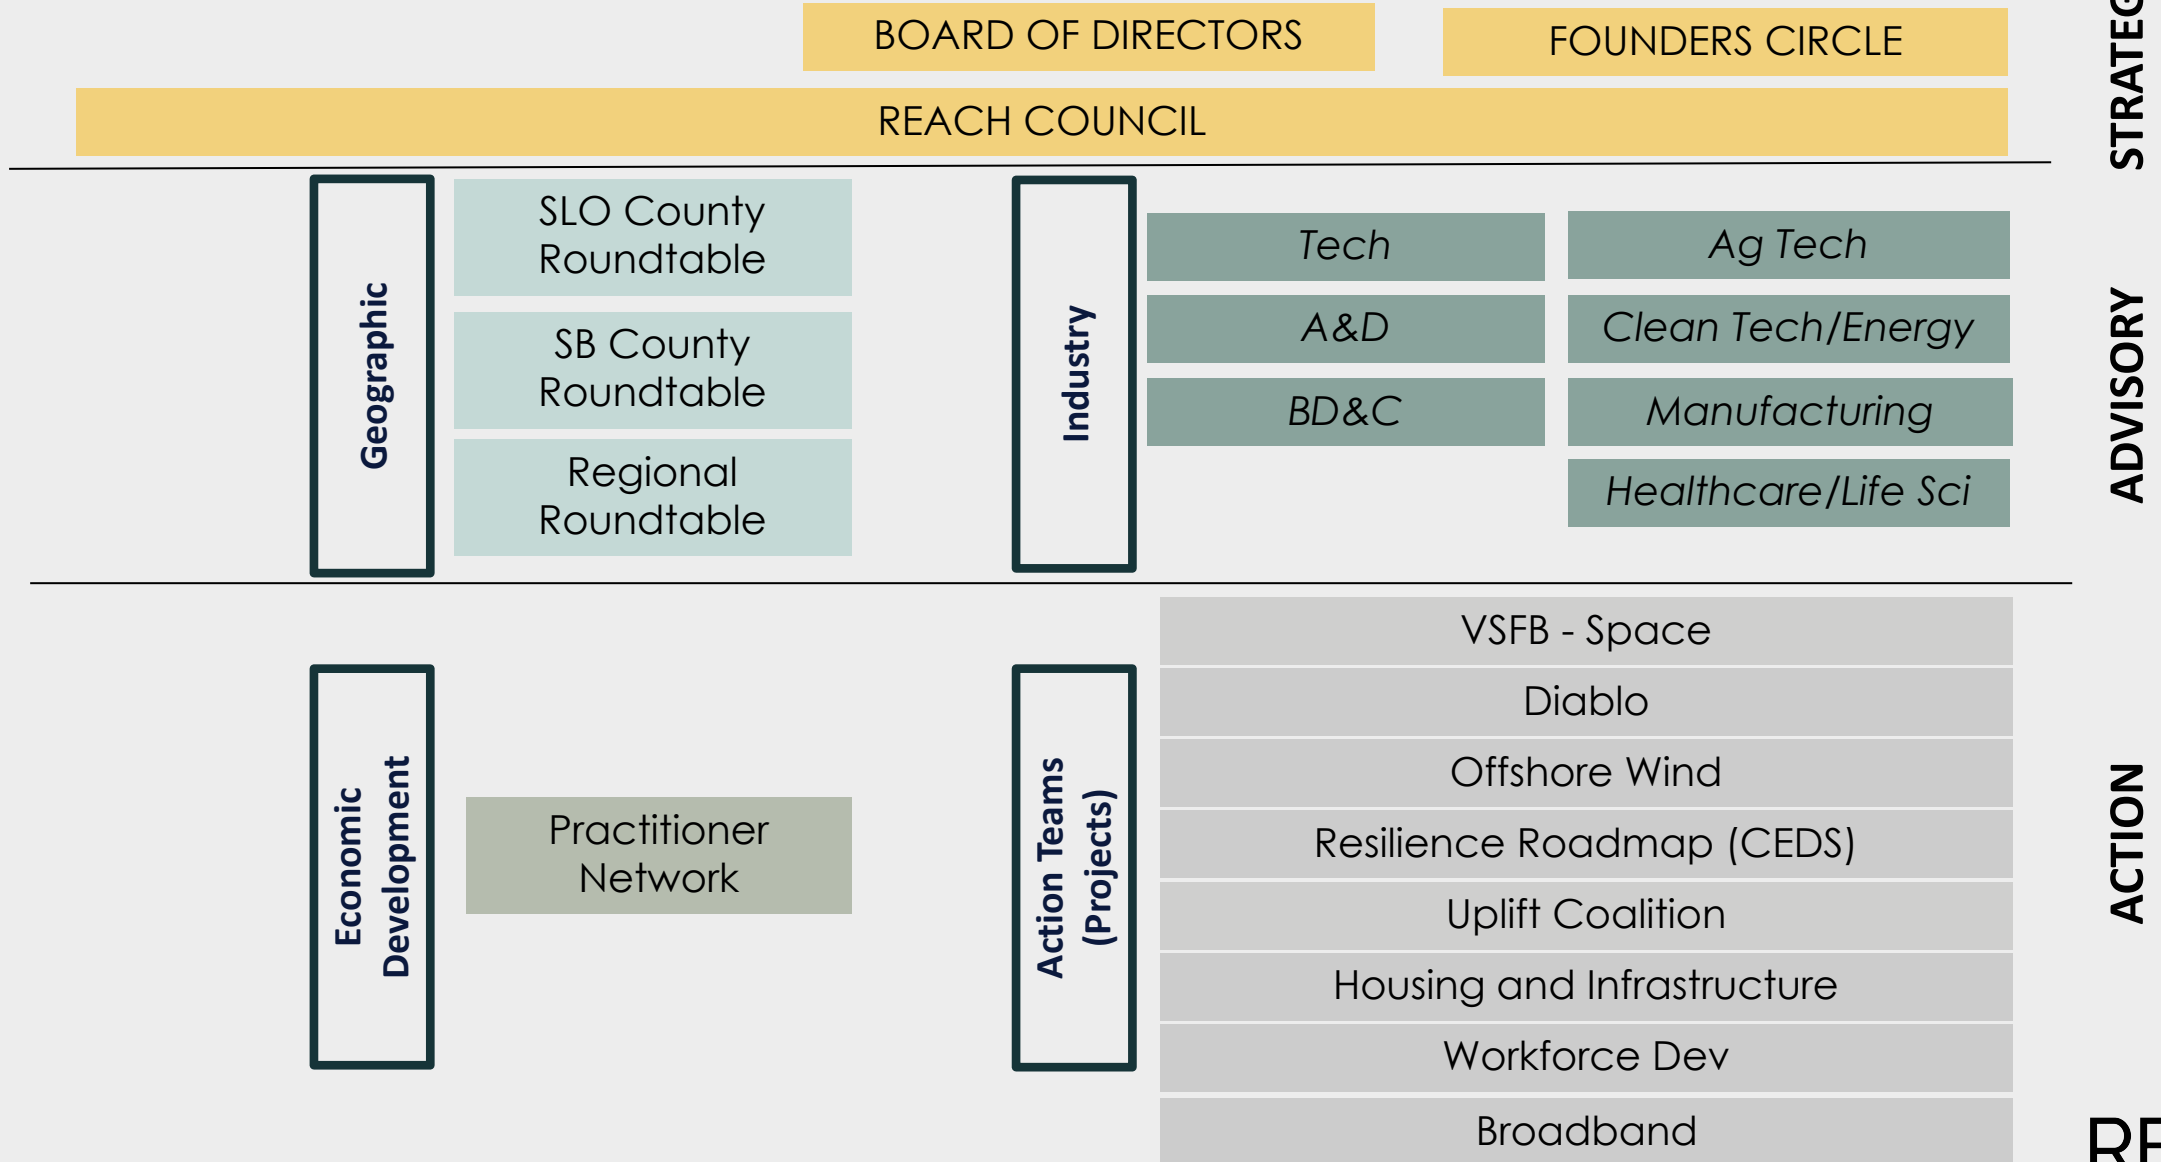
BOARD OF DIRECTORS

FOUNDERS CIRCLE

REACH COUNCIL

STRATEG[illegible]

Geographic

SLO County Roundtable

SB County Roundtable

Regional Roundtable

Industry

Tech

A&D

BD&C

Ag Tech

Clean Tech/Energy

Manufacturing

Healthcare/Life Sci

ADVISORY

Economic Development

Practitioner Network

Action Teams (Projects)

VSFB - Space

Diablo

Offshore Wind

Resilience Roadmap (CEDS)

Uplift Coalition

Housing and Infrastructure

Workforce Dev

Broadband

ACTION

R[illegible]